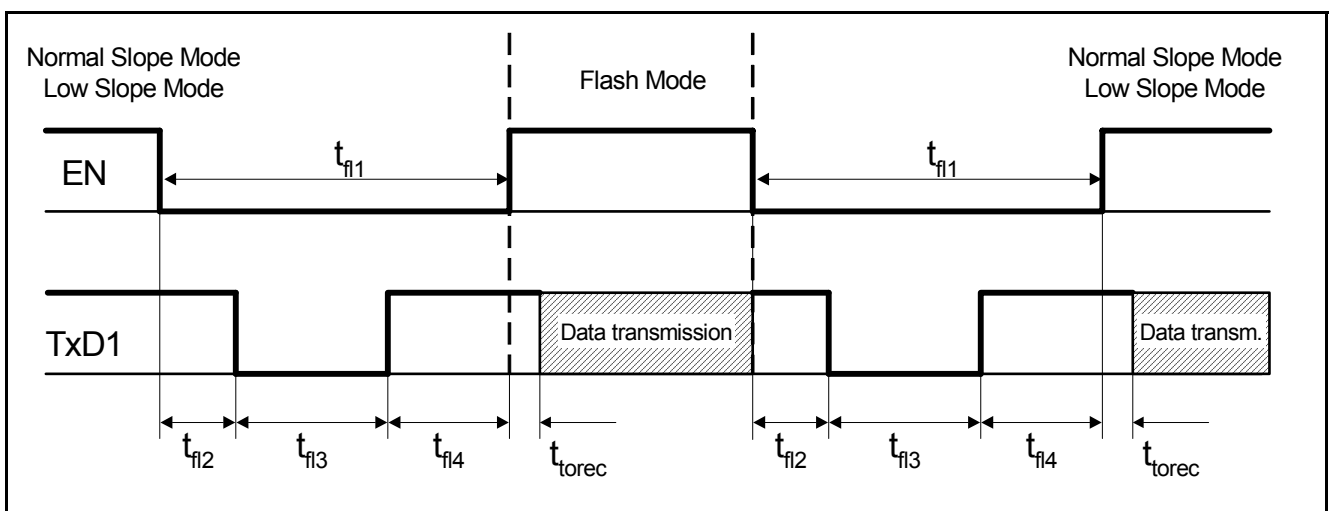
Normal Slope Mode
Low Slope Mode

Flash Mode

Normal Slope Mode
Low Slope Mode

EN

$t_{fl1}$

$t_{fl1}$

TxD1

Data transmission

Data transm.

$t_{fl2}$ $t_{fl3}$ $t_{fl4}$ $t_{torec}$ $t_{fl2}$ $t_{fl3}$ $t_{fl4}$ $t_{torec}$